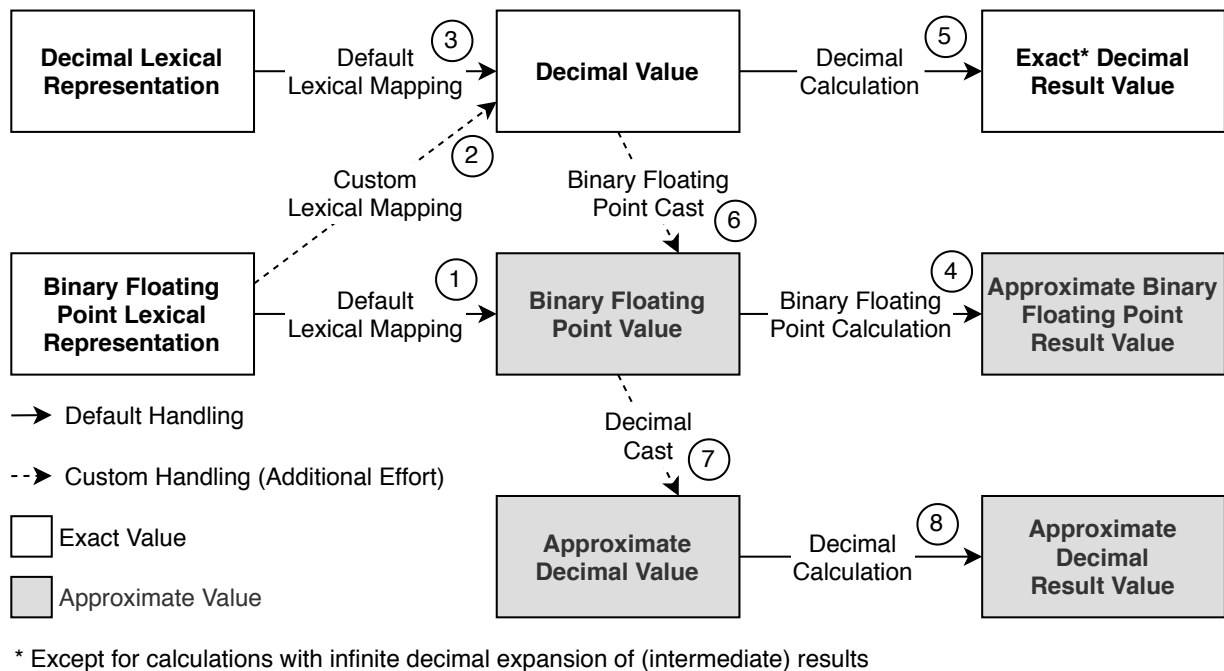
Decimal Lexical Representation

Default Lexical Mapping

3

Decimal Value

Decimal Calculation

5

Exact* Decimal Result Value

2

Custom Lexical Mapping

Binary Floating Point Cast

6

Binary Floating Point Lexical Representation

1

Default Lexical Mapping

Binary Floating Point Value

Binary Floating Point Calculation

4

Approximate Binary Floating Point Result Value

Default Handling

Decimal Cast

7

Custom Handling (Additional Effort)

Exact Value

Approximate Decimal Value

Decimal Calculation

8

Approximate Decimal Result Value

Approximate Value

* Except for calculations with infinite decimal expansion of (intermediate) results